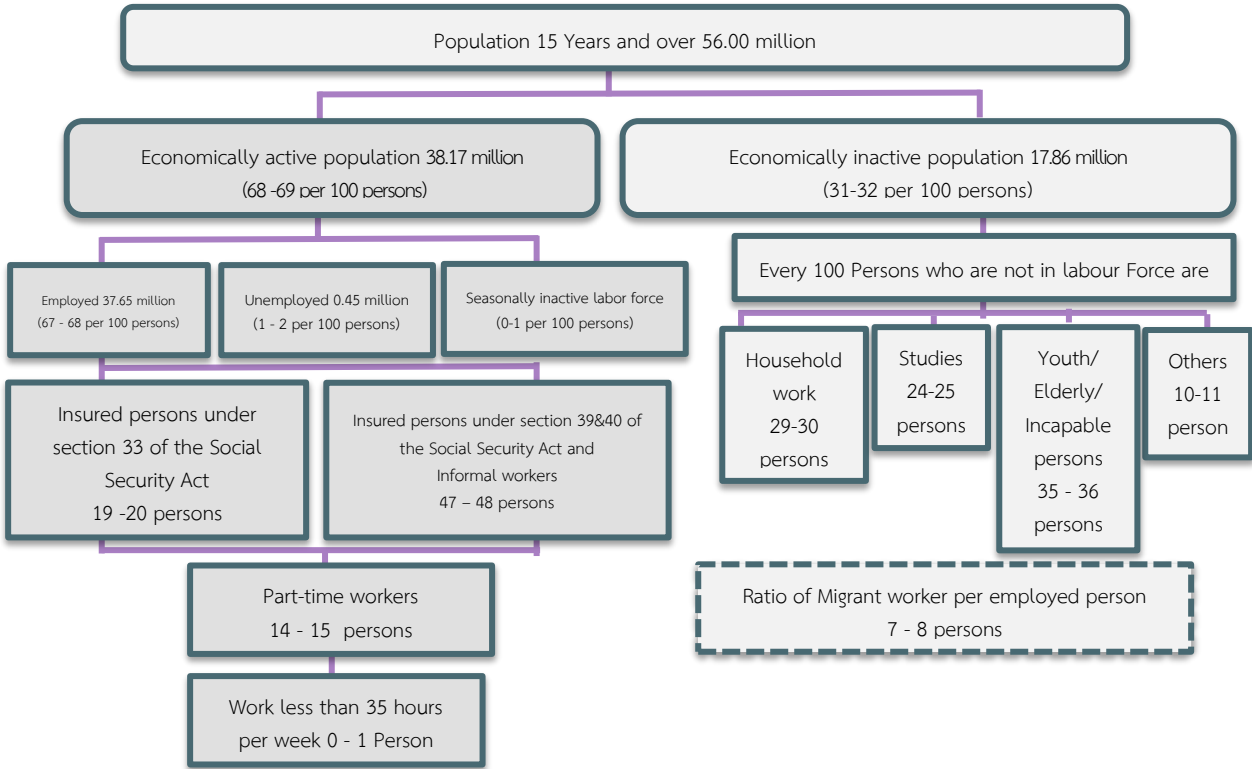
Population 15 Years and over 56.00 million

Economically active population 38.17 million
(68 -69 per 100 persons)

Economically inactive population 17.86 million
(31-32 per 100 persons)

Employed 37.65 million
(67 - 68 per 100 persons)

Unemployed 0.45 million
(1 - 2 per 100 persons)

Seasonally inactive labor force
(0-1 per 100 persons)

Insured persons under section 33 of the Social Security Act
19 -20 persons

Insured persons under section 39&40 of the Social Security Act and Informal workers
47 – 48 persons

Part-time workers
14 - 15 persons

Work less than 35 hours per week 0 - 1 Person

Every 100 Persons who are not in labour Force are

Household work
29-30 persons

Studies
24-25 persons

Youth/ Elderly/ Incapable persons
35 - 36 persons

Others
10-11 person

Ratio of Migrant worker per employed person
7 - 8 persons